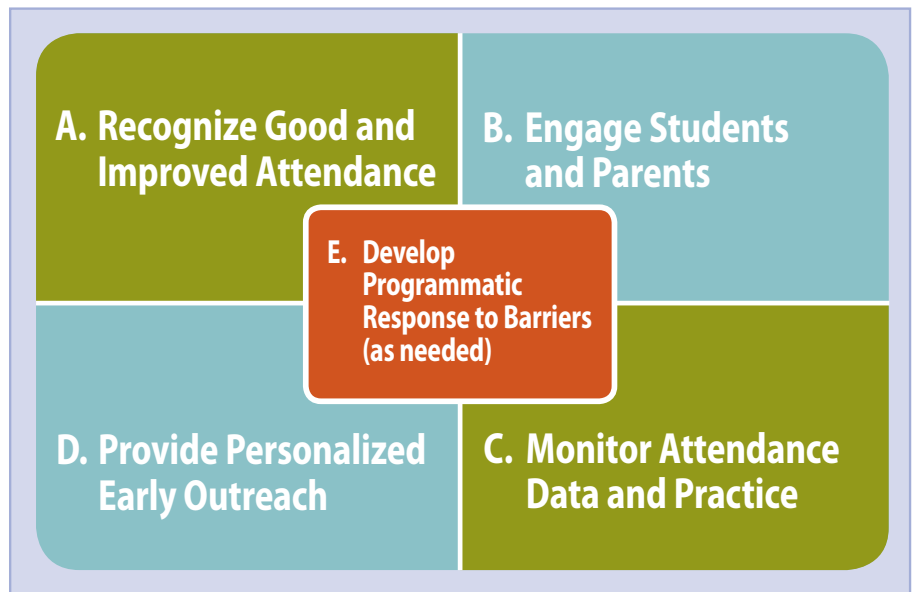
A. Recognize Good and Improved Attendance

B. Engage Students and Parents

E. Develop Programmatic Response to Barriers (as needed)

D. Provide Personalized Early Outreach

C. Monitor Attendance Data and Practice